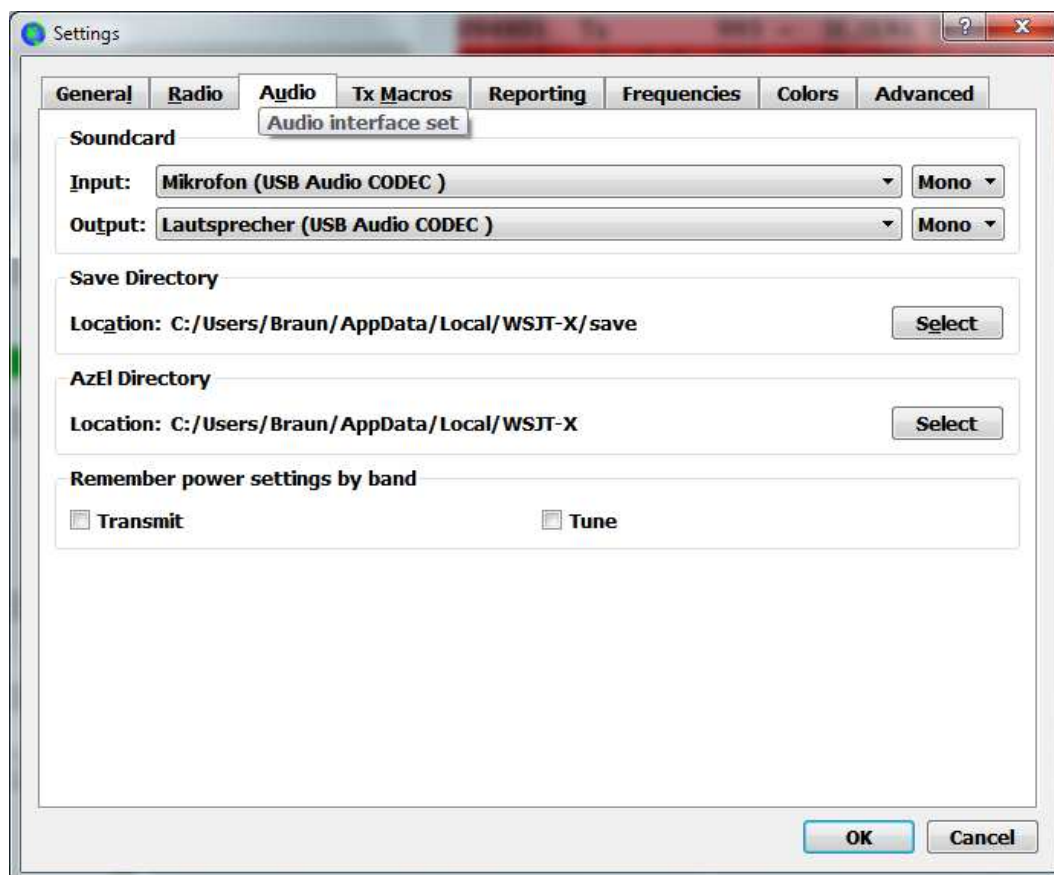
Settings

?

General | Radio | Audio | Tx Macros | Reporting | Frequencies | Colors | Advanced

Audio interface set

Soundcard

Input: Mikrofon (USB Audio CODEC ) Mono

Output: Lautsprecher (USB Audio CODEC ) Mono

Save Directory

Location: C:/Users/Braun/AppData/Local/WSJT-X/save Select

AzEl Directory

Location: C:/Users/Braun/AppData/Local/WSJT-X Select

Remember power settings by band

Transmit

Tune

OK Cancel